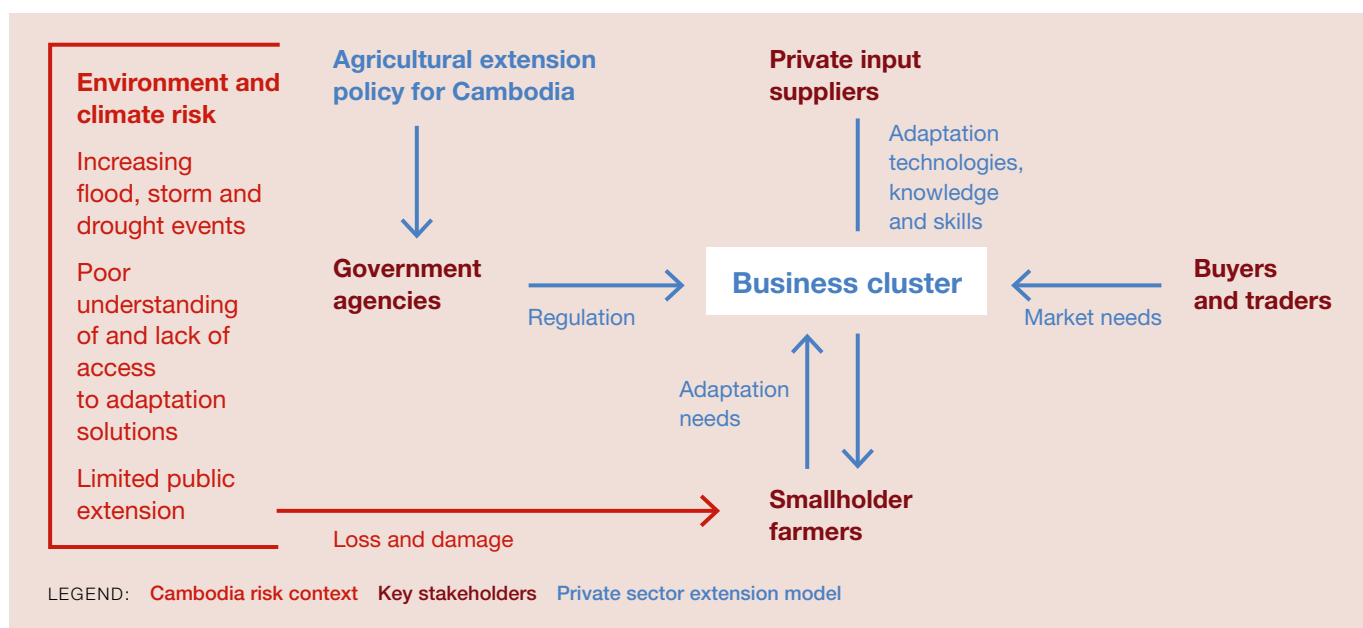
Environment and climate risk

Increasing flood, storm and drought events

Poor understanding of and lack of access to adaptation solutions

Limited public extension

Agricultural extension policy for Cambodia

Private input suppliers

Adaptation technologies, knowledge and skills

Government agencies

Regulation

Business cluster

Buyers and traders

Market needs

Adaptation needs

Smallholder farmers

Loss and damage

LEGEND: Cambodia risk context Key stakeholders Private sector extension model